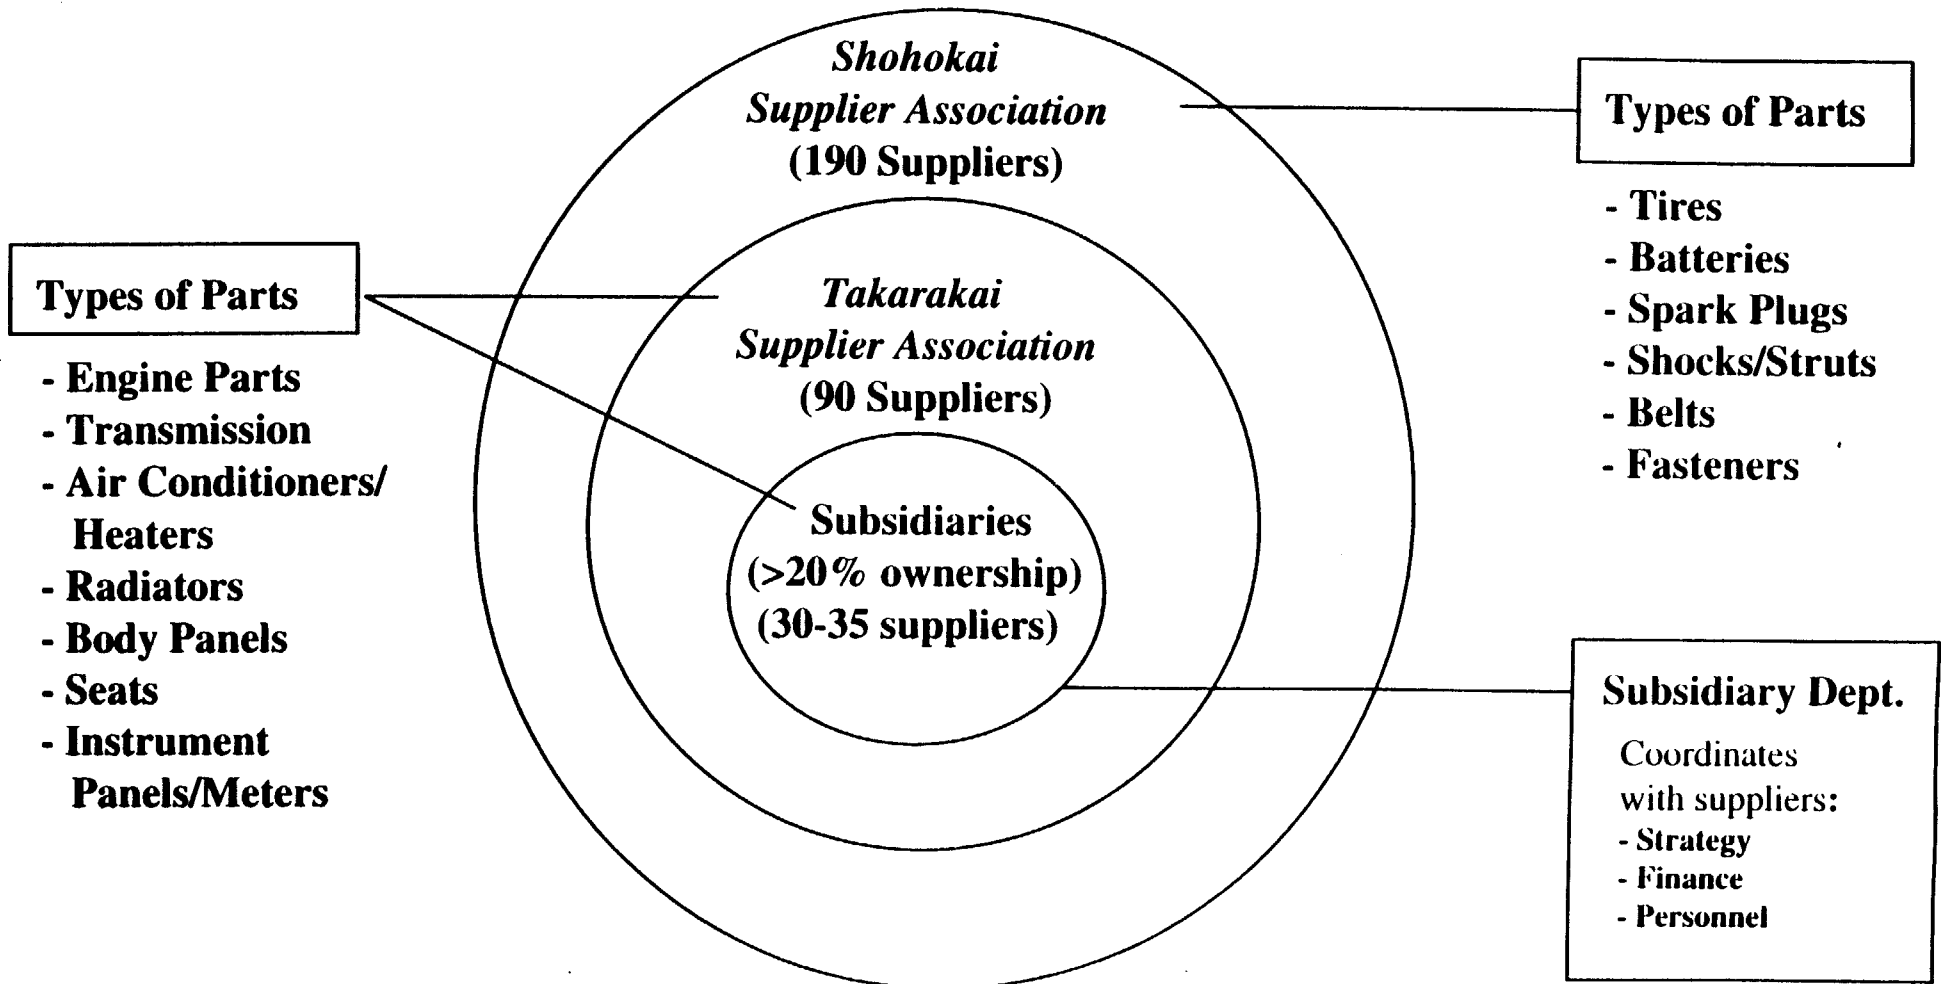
Types of Parts

- Engine Parts
- Transmission
- Air Conditioners/ Heaters
- Radiators
- Body Panels
- Seats
- Instrument Panels/Meters

Shohokai
Supplier Association
(190 Suppliers)

Takarakai
Supplier Association
(90 Suppliers)

Subsidiaries
(>20% ownership)
(30-35 suppliers)

Types of Parts

- Tires
- Batteries
- Spark Plugs
- Shocks/Struts
- Belts
- Fasteners

Subsidiary Dept.

Coordinates with suppliers:
- Strategy
- Finance
- Personnel